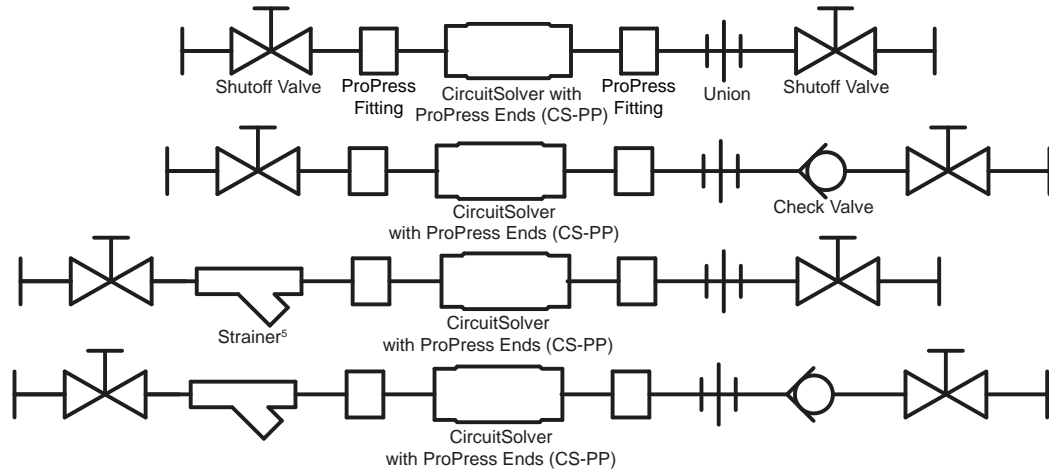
Shutoff Valve

ProPress Fitting

CircuitSolver with ProPress Ends (CS-PP)

ProPress Fitting

Union

Shutoff Valve

CircuitSolver with ProPress Ends (CS-PP)

Check Valve

Strainer$^5$

CircuitSolver with ProPress Ends (CS-PP)

CircuitSolver with ProPress Ends (CS-PP)